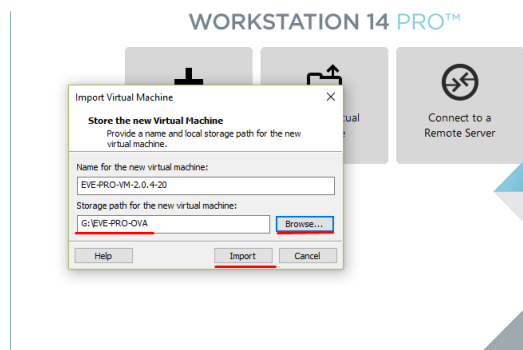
WORKSTATION 14 PRO™

Import Virtual Machine

Store the new Virtual Machine
Provide a name and local storage path for the new virtual machine.

Name for the new virtual machine:

EVE-PRO-VM-2.0.4-20

Storage path for the new virtual machine:

G:\EVE-PRO-OVA

Browse...

Help

Import

Cancel

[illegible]ual
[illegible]e

Connect to a Remote Server